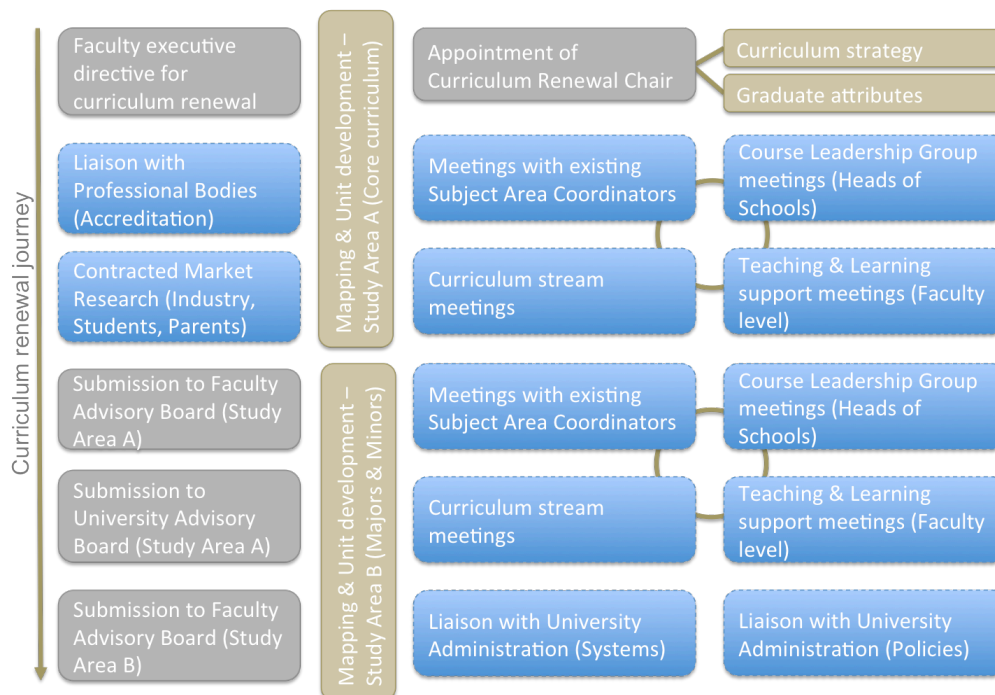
Curriculum renewal journey

Faculty executive directive for curriculum renewal

Liaison with Professional Bodies (Accreditation)

Contracted Market Research (Industry, Students, Parents)

Submission to Faculty Advisory Board (Study Area A)

Submission to University Advisory Board (Study Area A)

Submission to Faculty Advisory Board (Study Area B)

Mapping & Unit development – Study Area A (Core curriculum)

Mapping & Unit development – Study Area B (Majors & Minors)

Appointment of Curriculum Renewal Chair

Curriculum strategy

Graduate attributes

Meetings with existing Subject Area Coordinators

Course Leadership Group meetings (Heads of Schools)

Curriculum stream meetings

Teaching & Learning support meetings (Faculty level)

Meetings with existing Subject Area Coordinators

Course Leadership Group meetings (Heads of Schools)

Curriculum stream meetings

Teaching & Learning support meetings (Faculty level)

Liaison with University Administration (Systems)

Liaison with University Administration (Policies)